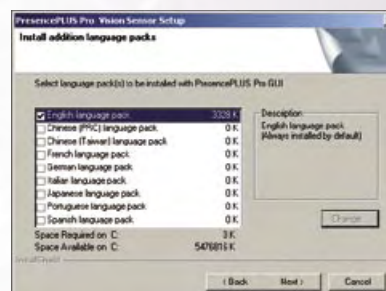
PresencePLUS Pro Vision Sensor Setup

Install addition language packs

Select language pack(s) to be installed with PresencePLUS Pro GUI

| | |
|---|---|
| English language pack | 3329 K |
| Chinese (PRC) language pack | 0 K |
| Chinese (Taiwan) language pack | 0 K |
| French language pack | 0 K |
| German language pack | 0 K |
| Italian language pack | 0 K |
| Japanese language pack | 0 K |
| Portuguese language pack | 0 K |
| Spanish language pack | 0 K |

Description
English language pack (Always installed by default)

Change

Space Required on C: 3 K
Space Available on C: 5476816 K

InstallShield

< Back
Next >
Cancel